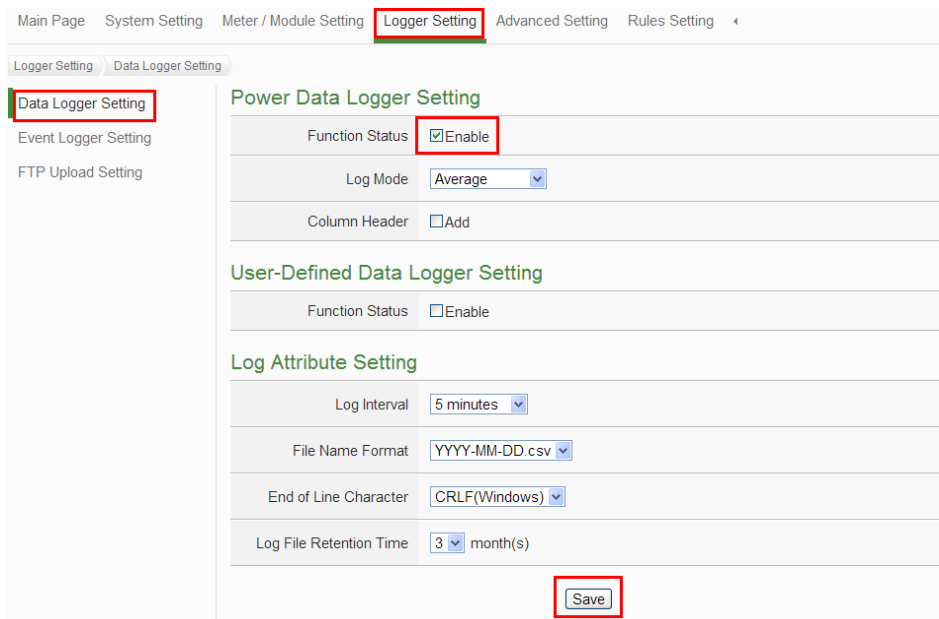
Main Page System Setting Meter / Module Setting Logger Setting Advanced Setting Rules Setting

Logger Setting Data Logger Setting

Data Logger Setting
Event Logger Setting
FTP Upload Setting

Power Data Logger Setting

| | |
|---|---|
| Function Status | ☑Enable |
| Log Mode | Average |
| Column Header | ☐Add |

User-Defined Data Logger Setting

| | |
|---|---|
| Function Status | ☐Enable |

Log Attribute Setting

| | |
|---|---|
| Log Interval | 5 minutes |
| File Name Format | YYYY-MM-DD.csv |
| End of Line Character | CRLF(Windows) |
| Log File Retention Time | 3 month(s) |

Save